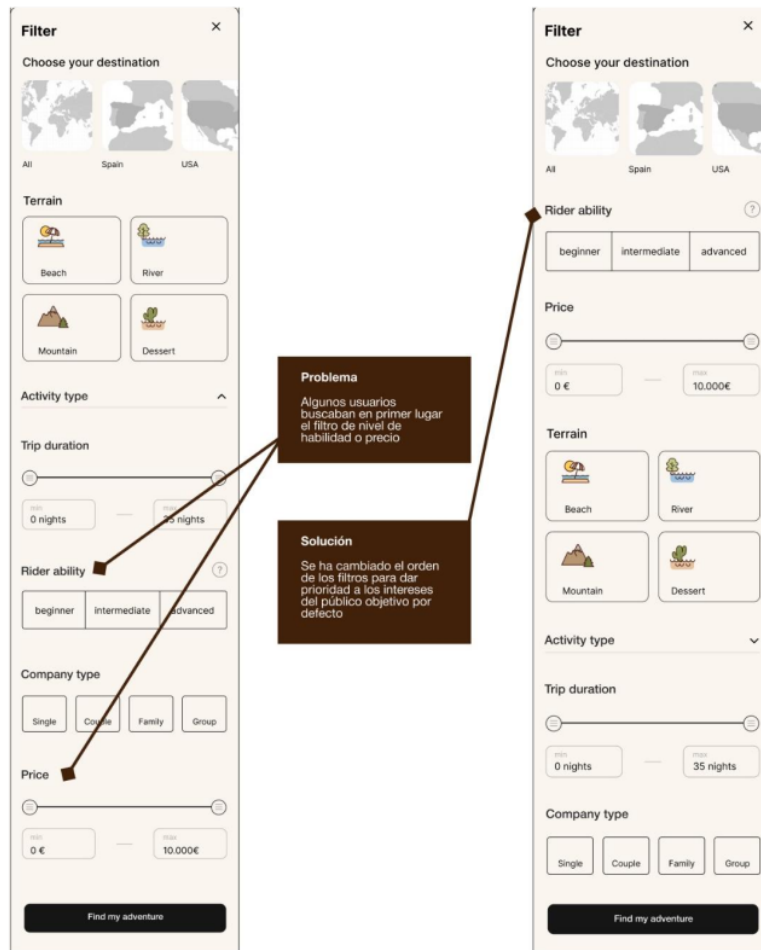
Filter
×
Choose your destination
All Spain USA

Terrain
Beach
River
Mountain
Dessert

Activity type

Trip duration
min
0 nights
max
35 nights

Rider ability
?
beginner
intermediate
advanced

Company type
Single
Couple
Family
Group

Price
min
0 €
max
10.000€

Find my adventure

Problema
Algunos usuarios buscaban en primer lugar el filtro de nivel de habilidad o precio

Solución
Se ha cambiado el orden de los filtros para dar prioridad a los intereses del público objetivo por defecto

Filter
×
Choose your destination
All Spain USA

Rider ability
?
beginner
intermediate
advanced

Price
min
0 €
max
10.000€

Terrain
Beach
River
Mountain
Dessert

Activity type

Trip duration
min
0 nights
max
35 nights

Company type
Single
Couple
Family
Group

Find my adventure